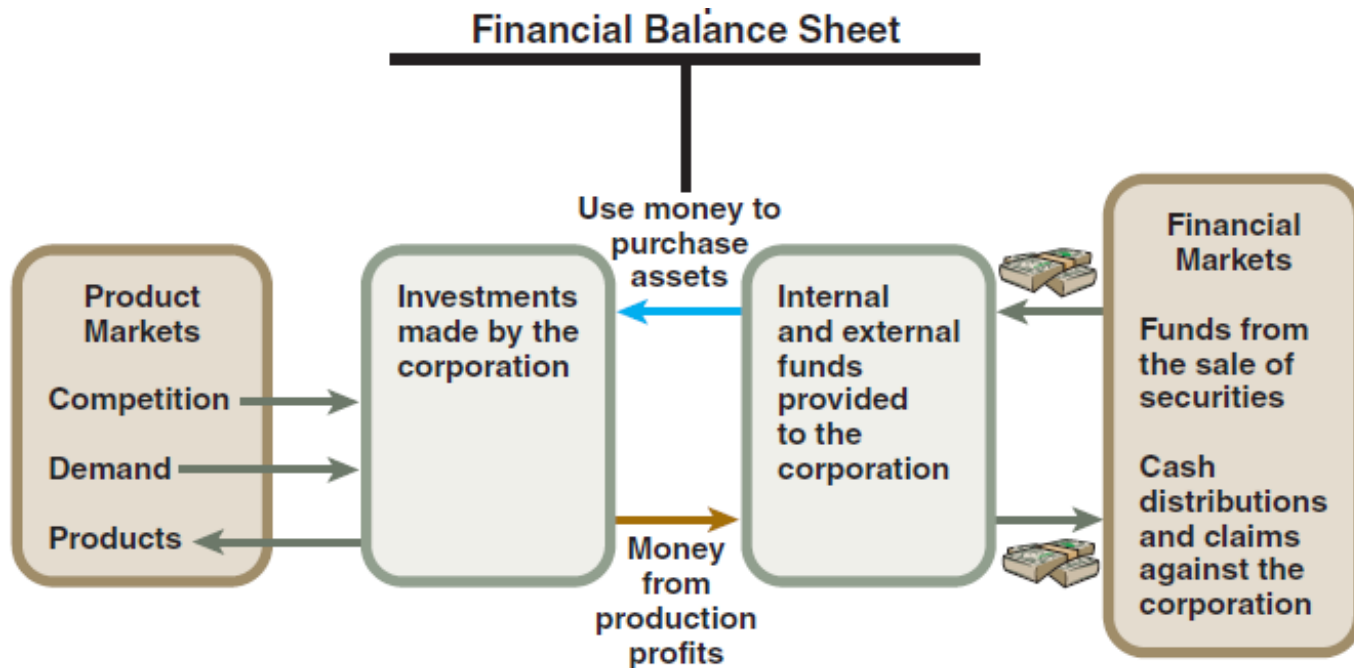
Financial Balance Sheet

Product Markets

Competition

Demand

Products

Investments made by the corporation

Use money to purchase assets

Money from production profits

Internal and external funds provided to the corporation

Financial Markets

Funds from the sale of securities

Cash distributions and claims against the corporation